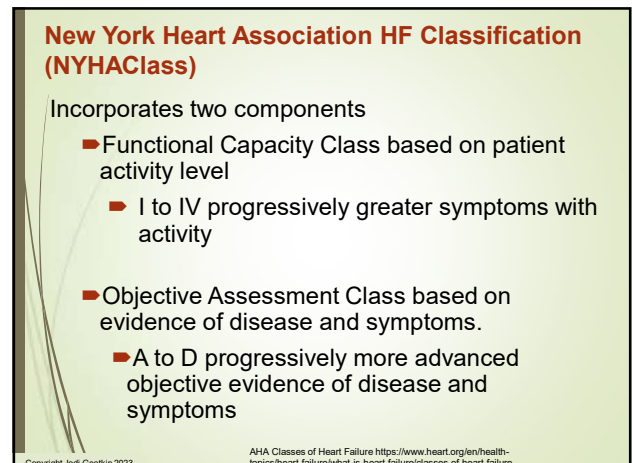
New York Heart Association HF Classification (NYHAClass)

Incorporates two components

Functional Capacity Class based on patient activity level

I to IV progressively greater symptoms with activity

Objective Assessment Class based on evidence of disease and symptoms.

A to D progressively more advanced objective evidence of disease and symptoms

Copyright Jodi Goetke 2023

AHA Classes of Heart Failure https://www.heart.org/en/health-topics/heart-failure/what-is-heart-failure/classes-of-heart-failure